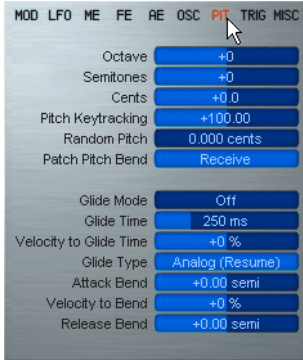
MOD LFO ME FE AE OSC PIT TRIG MISC

| | |
|---|---|
| Octave | +0 |
| Semitones | +0 |
| Cents | +0.0 |
| Pitch Keytracking | +100.00 |
| Random Pitch | 0.000 cents |
| Patch Pitch Bend | Receive |

| | |
|---|---|
| Glide Mode | Off |
| Glide Time | 250 ms |
| Velocity to Glide Time | +0 % |
| Glide Type | Analog (Resume) |
| Attack Bend | +0.00 semi |
| Velocity to Bend | +0 % |
| Release Bend | +0.00 semi |